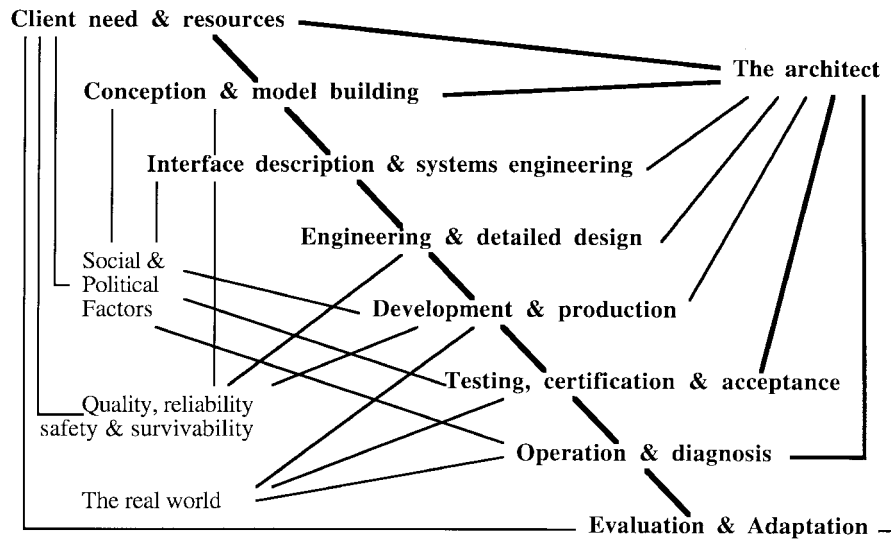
Client need & resources

The architect

Conception & model building

Interface description & systems engineering

Engineering & detailed design

Social & Political Factors

Development & production

Testing, certification & acceptance

Quality, reliability safety & survivability

Operation & diagnosis

The real world

Evaluation & Adaptation